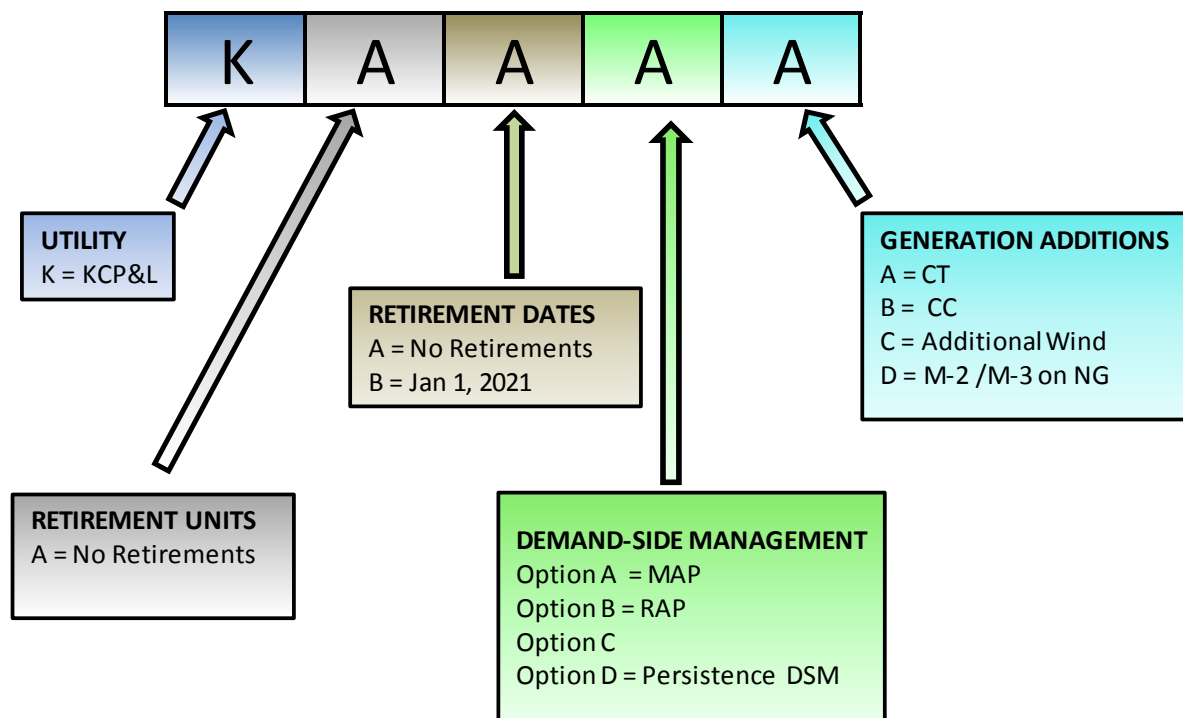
| K | A | A | A | A |
|---|---|---|---|---|

UTILITY
K = KCP&L

RETIREMENT DATES
A = No Retirements
B = Jan 1, 2021

GENERATION ADDITIONS
A = CT
B = CC
C = Additional Wind
D = M-2 /M-3 on NG

RETIREMENT UNITS
A = No Retirements

DEMAND-SIDE MANAGEMENT
Option A = MAP
Option B = RAP
Option C
Option D = Persistence DSM